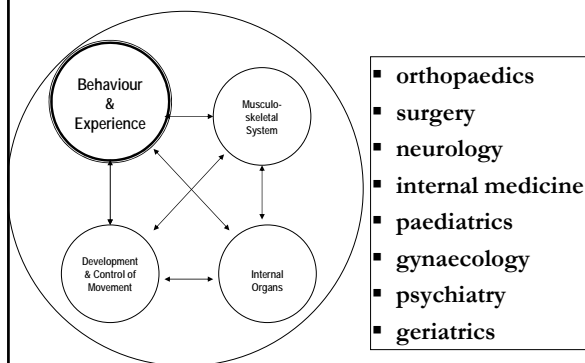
Behaviour & Experience

Musculo-skeletal System

Development & Control of Movement

Internal Organs

- orthopaedics
- surgery
- neurology
- internal medicine
- paediatrics
- gynaecology
- psychiatry
- geriatrics